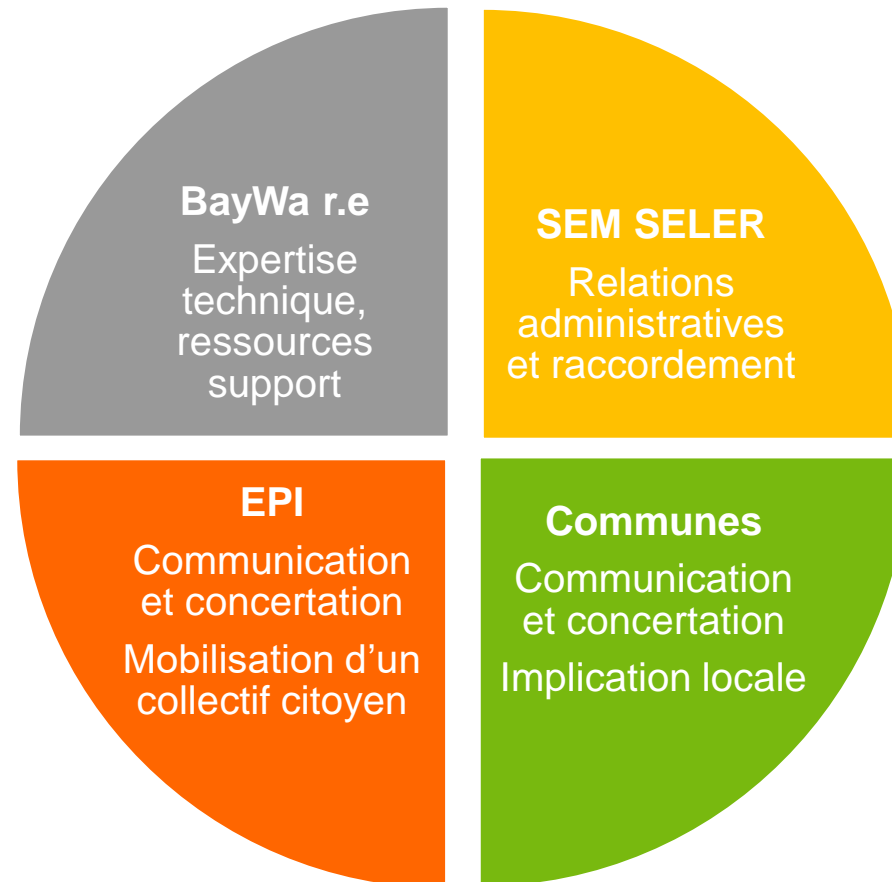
BayWa r.e

Expertise technique, ressources support

SEM SELER

Relations administratives et raccordement

EPI

Communication et concertation

Mobilisation d’un collectif citoyen

Communes

Communication et concertation

Implication locale